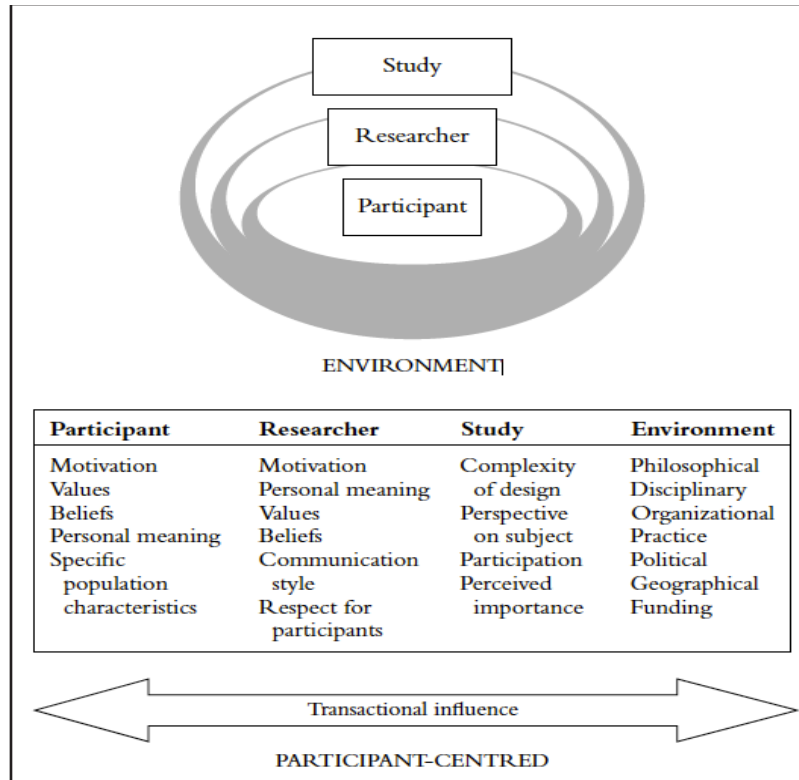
Study

Researcher

Participant

ENVIRONMENT

| Participant | Researcher | Study | Environment |
|---|---|---|---|
| Motivation<br>Values<br>Beliefs<br>Personal meaning<br>Specific population characteristics | Motivation<br>Personal meaning<br>Values<br>Beliefs<br>Communication style<br>Respect for participants | Complexity of design<br>Perspective on subject<br>Participation<br>Perceived importance | Philosophical<br>Disciplinary<br>Organizational<br>Practice<br>Political<br>Geographical<br>Funding |

Transactional influence

PARTICIPANT-CENTRED